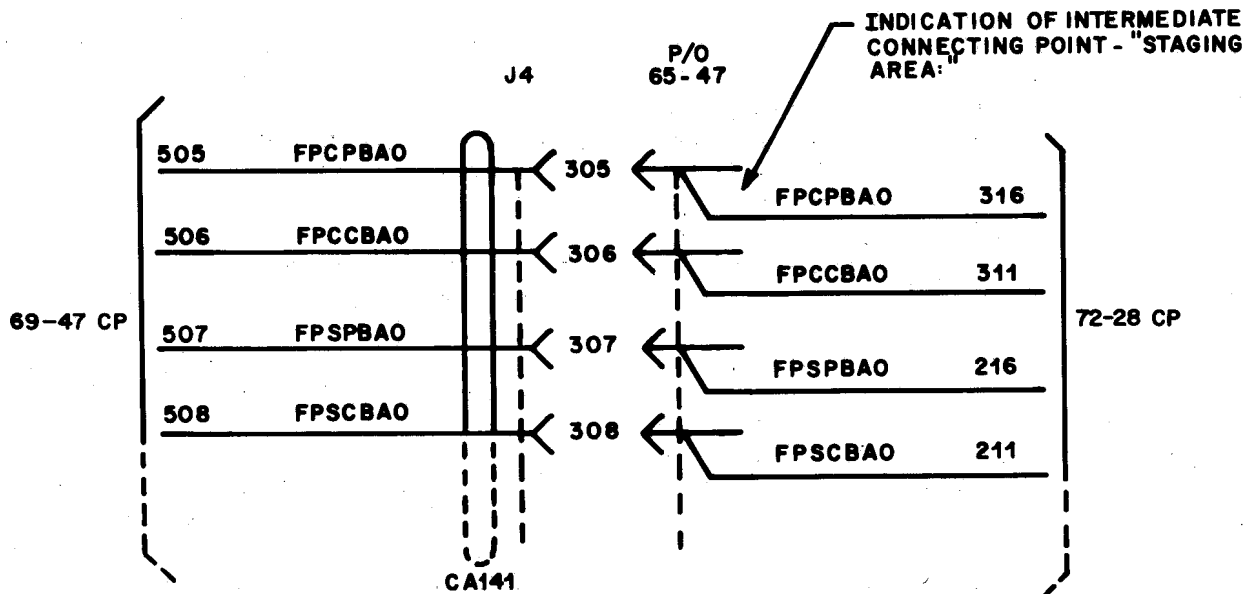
INDICATION OF INTERMEDIATE CONNECTING POINT - "STAGING AREA:"

J4

P/O
65-47

69-47 CP

505 FPCPBAO
506 FPCCBAO
507 FPSPBAO
508 FPSCBAO

305
306
307
308

FPCPBAO 316
FPCCBAO 311
FPSPBAO 216
FPSCBAO 211

72-28 CP

CA141